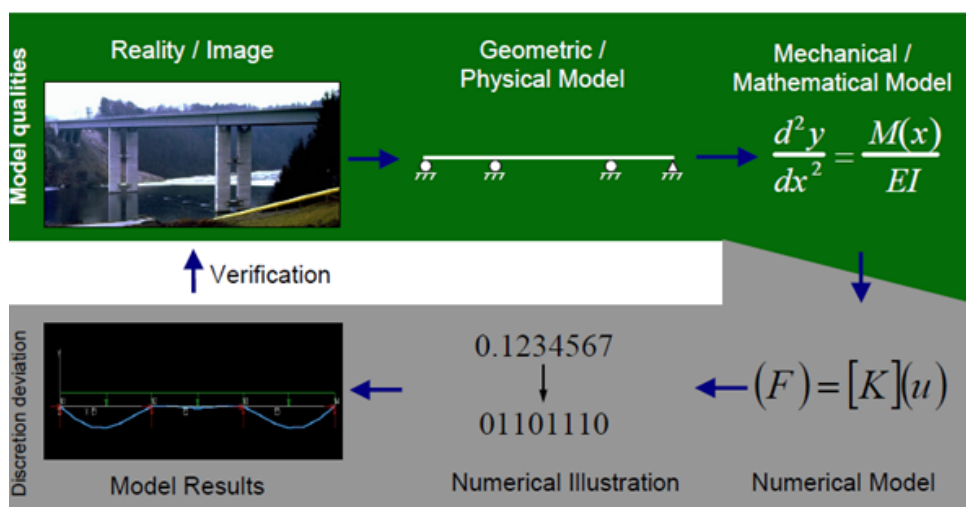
Model qualities

Reality / Image

Geometric / Physical Model

Mechanical / Mathematical Model

$\frac{d^2 y}{dx^2} = \frac{M(x)}{EI}$

Verification

Discretion deviation

0.1234567

01101110

$(F) = [K](u)$

Model Results

Numerical Illustration

Numerical Model